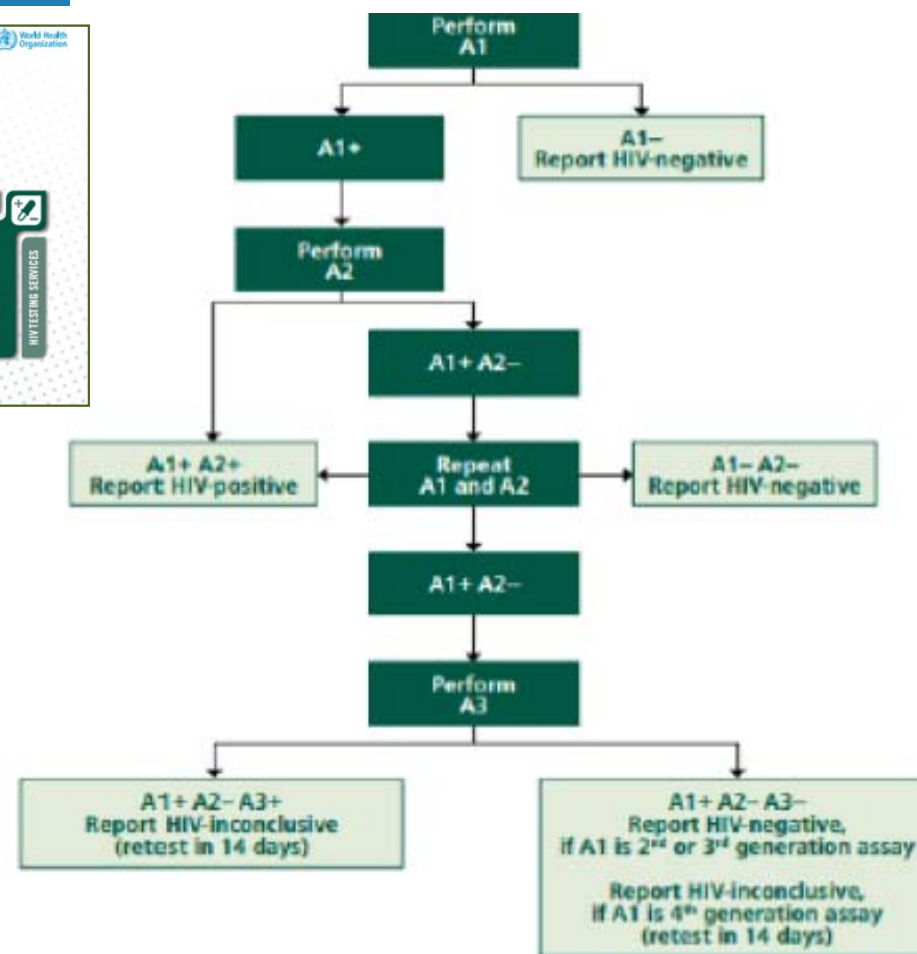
World Health Organization

HIV TESTING SERVICES

Perform A1

A1+

A1– Report HIV-negative

Perform A2

A1+ A2–

A1+ A2+ Report HIV-positive

Repeat A1 and A2

A1– A2– Report HIV-negative

A1+ A2–

Perform A3

A1+ A2– A3+ Report HIV-inconclusive (retest in 14 days)

A1+ A2– A3– Report HIV-negative, if A1 is 2$^{nd}$ or 3$^{rd}$ generation assay

Report HIV-inconclusive, if A1 is 4$^{th}$ generation assay (retest in 14 days)